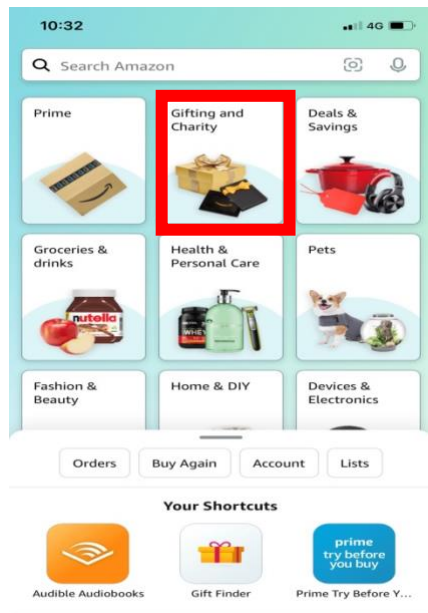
10:32

4G

Search Amazon

Prime

Gifting and Charity

Deals & Savings

Groceries & drinks

nutella

Health & Personal Care

WHEY

Pets

Fashion & Beauty

Home & DIY

Devices & Electronics

Orders

Buy Again

Account

Lists

Your Shortcuts

Audible Audiobooks

Gift Finder

prime try before you buy

Prime Try Before Y...